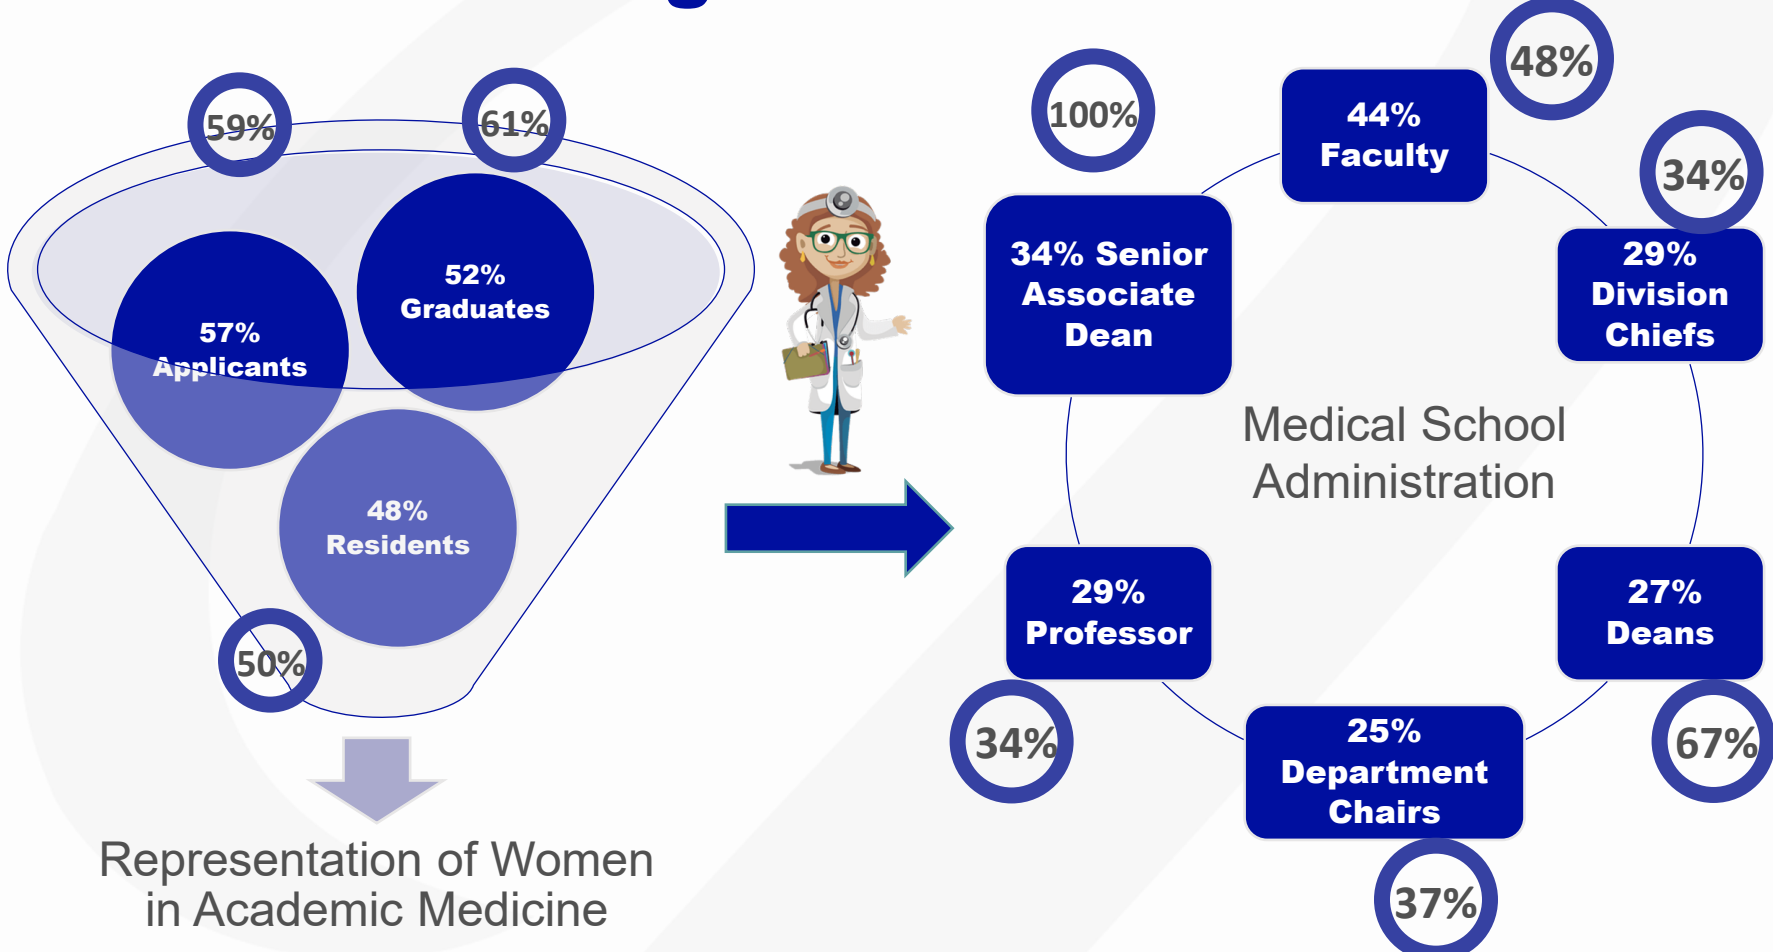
59%

61%

57% Applicants

52% Graduates

48% Residents

50%

Representation of Women in Academic Medicine

100%

44% Faculty

48%

34%

34% Senior Associate Dean

29% Division Chiefs

Medical School Administration

29% Professor

27% Deans

34%

25% Department Chairs

67%

37%